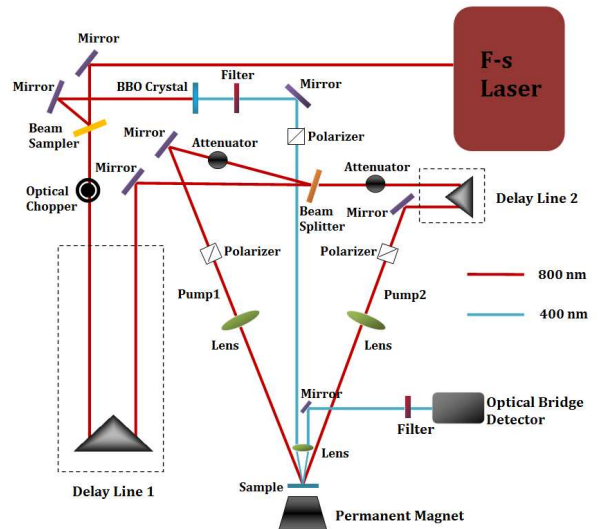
Mirror

F-s Laser

Mirror

BBO Crystal

Filter

Mirror

Beam Sampler

Mirror

Attenuator

Polarizer

Mirror

Attenuator

Optical Chopper

Beam Splitter

Mirror

Delay Line 2

Polarizer

Polarizer

800 nm

Pump1

Pump2

400 nm

Lens

Lens

Mirror

Optical Bridge Detector

Filter

Lens

Delay Line 1

Sample

Permanent Magnet